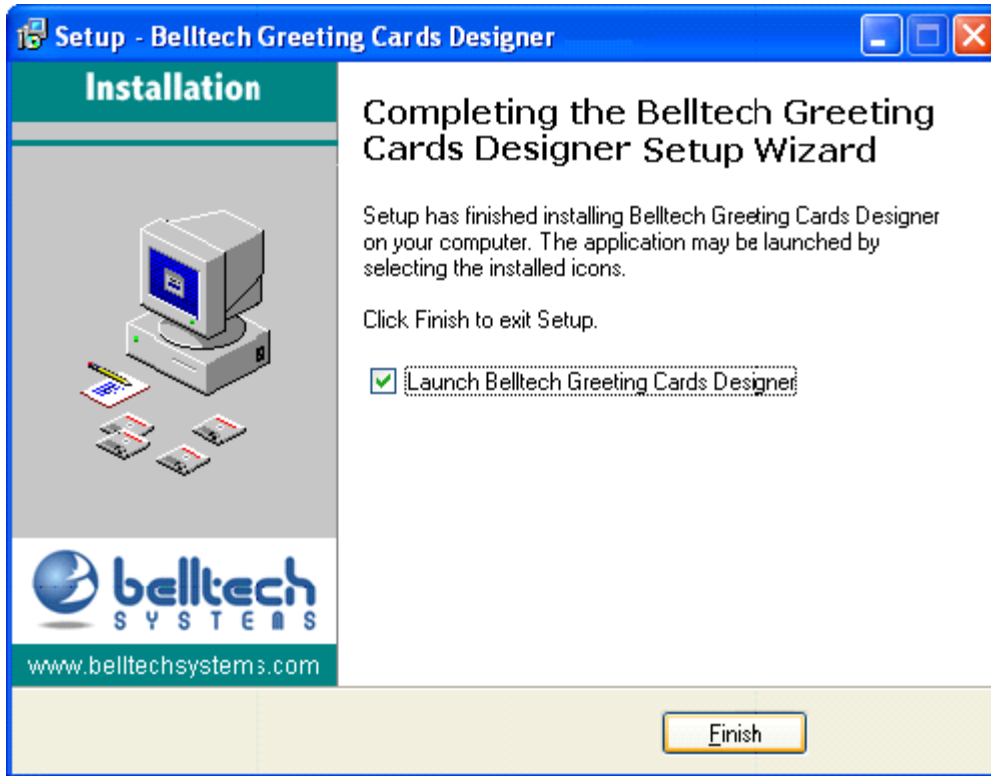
Setup - Belltech Greeting Cards Designer

Installation

belltech
SYSTEMS

www.belltechsystems.com

Completing the Belltech Greeting Cards Designer Setup Wizard

Setup has finished installing Belltech Greeting Cards Designer on your computer. The application may be launched by selecting the installed icons.

Click Finish to exit Setup.

Launch Belltech Greeting Cards Designer

Finish